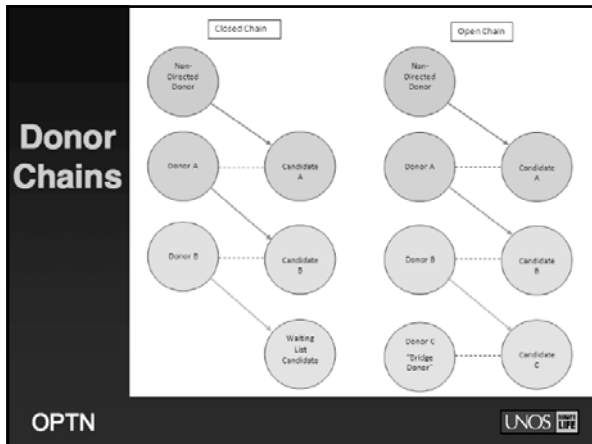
Donor Chains

Closed Chain

Non-Directed Donor

Donor A

Candidate A

Donor B

Candidate B

Waiting List Candidate

Open Chain

Non-Directed Donor

Donor A

Candidate A

Donor B

Candidate B

Donor C "Bridge Donor"

Candidate C

OPTN

UNOS LIFE